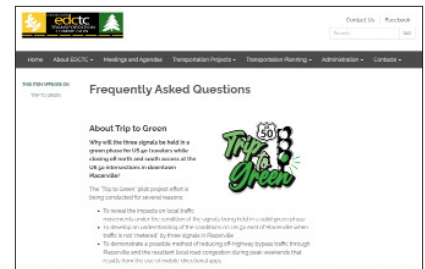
edctc
TRANSPORTATION COMMISSION

Contact Us | Facebook

Search... Go

Home About EDCTC ▾ Meetings and Agendas Transportation Projects ▾ Transportation Planning ▾ Administration ▾ Contacts ▾

THIS ITEM APPEARS ON
Trip to green

Frequently Asked Questions

About Trip to Green

Why will the three signals be held in a green phase for US 50 travelers while closing off north and south access at the US 50 intersections in downtown Placerville?

50 Trip to Green

The 'Trip to Green' pilot project effort is being conducted for several reasons:

• To reveal the impacts on local traffic movements under the condition of the signals being held in a solid green phase
• To develop an understanding of the conditions on US 50 west of Placerville when traffic is not 'metered' by three signals in Placerville
• To demonstrate a possible method of reducing off-highway bypass traffic through Placerville and the resultant local road congestion during peak weekends that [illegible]